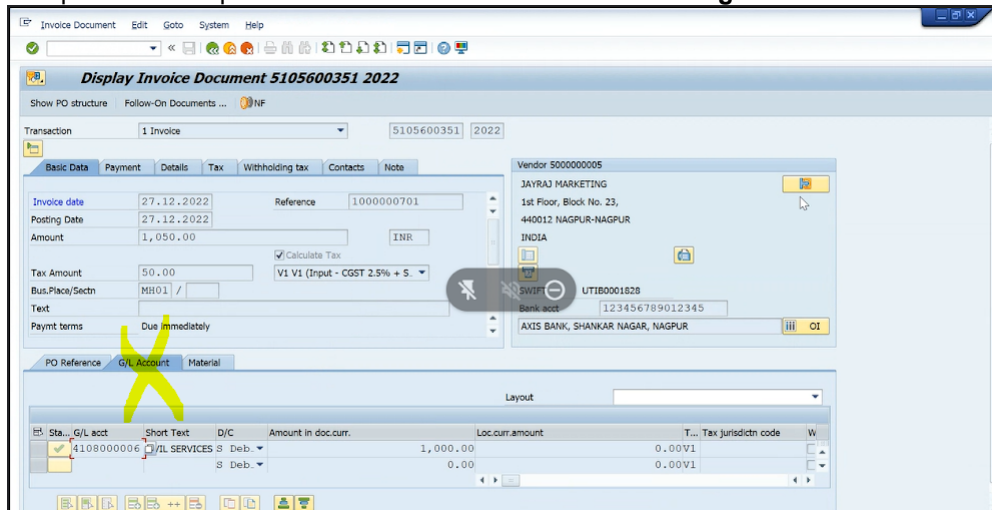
Invoice Document Edit Goto System Help

Display Invoice Document 5105600351 2022

Show PO structure Follow-On Documents ... NF

Transaction 1 Invoice 5105600351 2022

Basic Data Payment Details Tax Withholding tax Contacts Note

Invoice date 27.12.2022 Reference 1000000701
Posting Date 27.12.2022
Amount 1,050.00 INR
Calculate Tax
Tax Amount 50.00 V1 V1 (Input - CGST 2.5% + S.
Bus.Place/Sectn MH01 /
Text
Paymt terms Due immediately

Vendor 5000000005
JAYRAJ MARKETING
1st Floor, Block No. 23,
440012 NAGPUR-NAGPUR
INDIA
SWIFT UTIB0001828
Bank acct 123456789012345
AXIS BANK, SHANKAR NAGAR, NAGPUR OI

PO Reference G/L Account Material

Layout

| Sta... | G/L acct | Short Text | D/C | Amount in doc.curr. | Loc.curr.amount | T... | Tax jurisdictn code | W |
|---|---|---|---|---|---|---|---|---|
| ✔ | 4108000006 | P/IL SERVICES | S Deb. | 1,000.00 | 0.00 | V1 | | |
| | | | S Deb. | 0.00 | 0.00 | V1 | | |